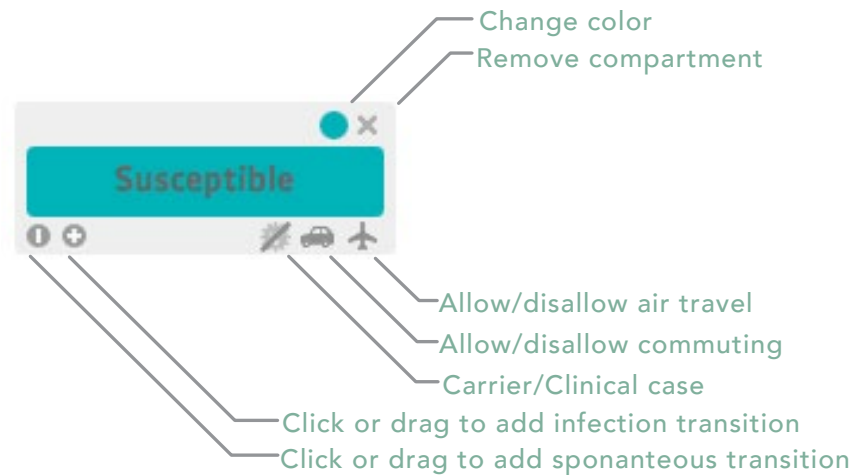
Change color
Remove compartment

Susceptible

Allow/disallow air travel
Allow/disallow commuting
Carrier/Clinical case
Click or drag to add infection transition
Click or drag to add sponanteous transition